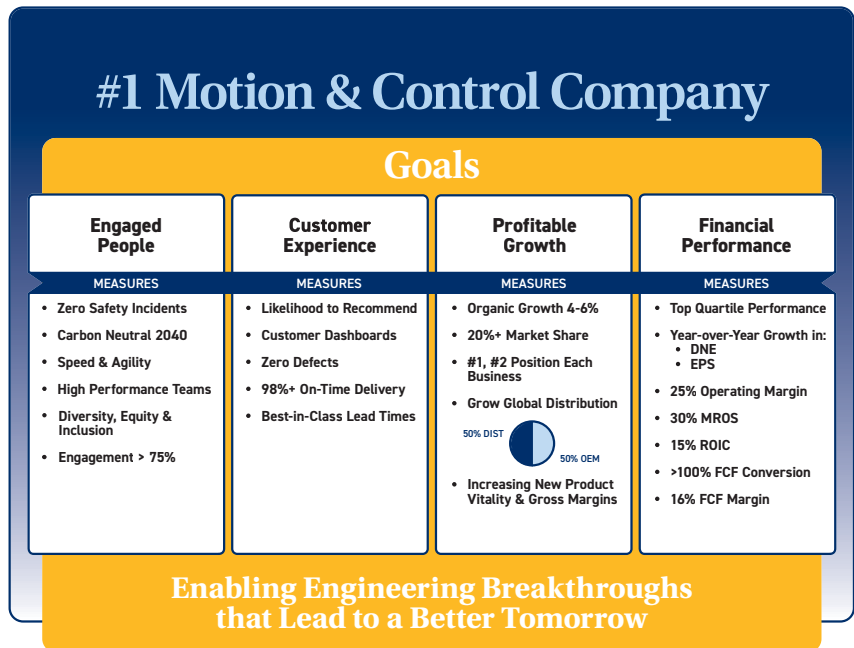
#1 Motion & Control Company

Goals

Engaged People

MEASURES

- Zero Safety Incidents
- Carbon Neutral 2040
- Speed & Agility
- High Performance Teams
- Diversity, Equity & Inclusion
- Engagement > 75%

Customer Experience

MEASURES

- Likelihood to Recommend
- Customer Dashboards
- Zero Defects
- 98%+ On-Time Delivery
- Best-in-Class Lead Times

Profitable Growth

MEASURES

- Organic Growth 4-6%
- 20%+ Market Share
- #1, #2 Position Each Business
- Grow Global Distribution

50% DIST

50% OEM

- Increasing New Product Vitality & Gross Margins

Financial Performance

MEASURES

- Top Quartile Performance
- Year-over-Year Growth in:
  - DNE
  - EPS
- 25% Operating Margin
- 30% MROS
- 15% ROIC
- >100% FCF Conversion
- 16% FCF Margin

Enabling Engineering Breakthroughs that Lead to a Better Tomorrow